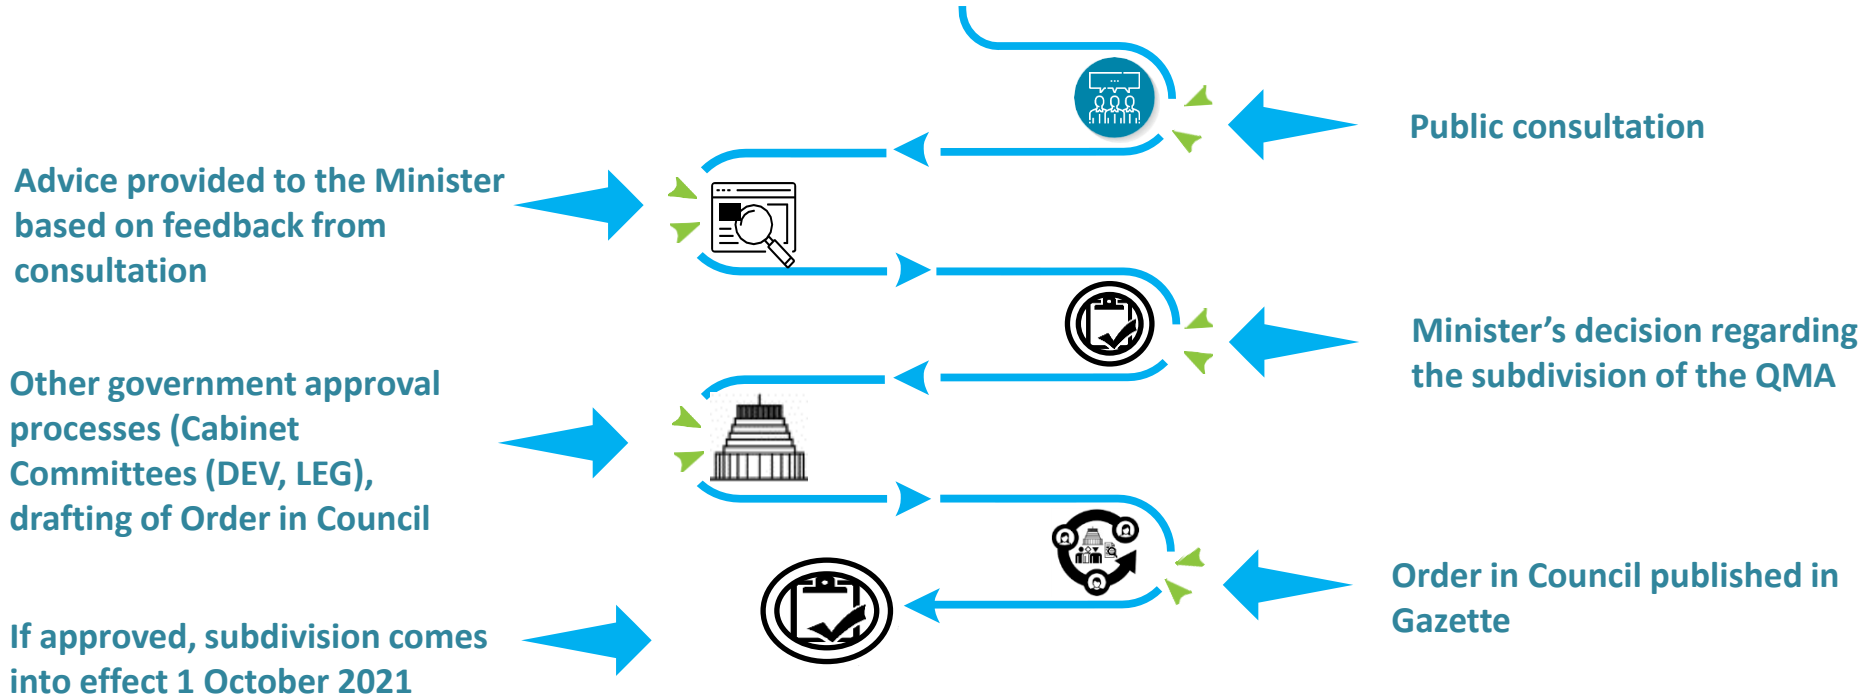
Public consultation

Advice provided to the Minister based on feedback from consultation

Minister’s decision regarding the subdivision of the QMA

Other government approval processes (Cabinet Committees (DEV, LEG), drafting of Order in Council

Order in Council published in Gazette

If approved, subdivision comes into effect 1 October 2021